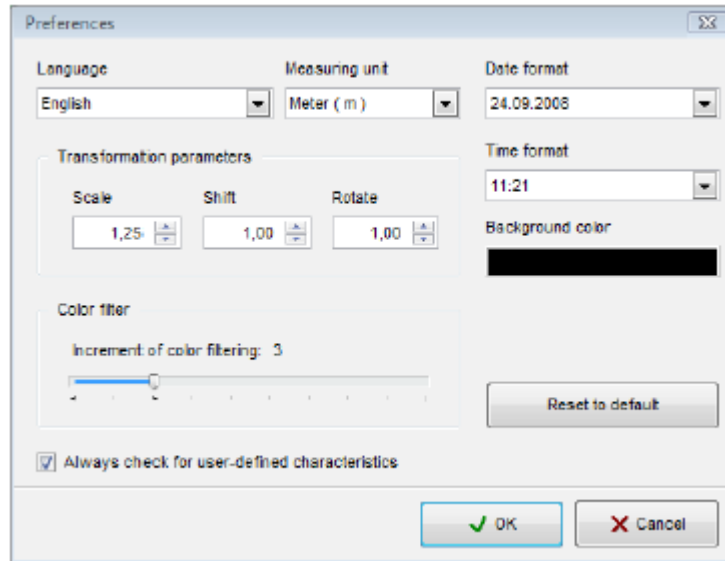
Preferences

Language
English

Measuring unit
Meter ( m )

Date format
24.09.2008

Transformation parameters

Scale
1,25

Shift
1,00

Rotate
1,00

Time format
11:21

Background color

Color filter

Increment of color filtering: 3

Reset to default

Always check for user-defined characteristics

OK

Cancel